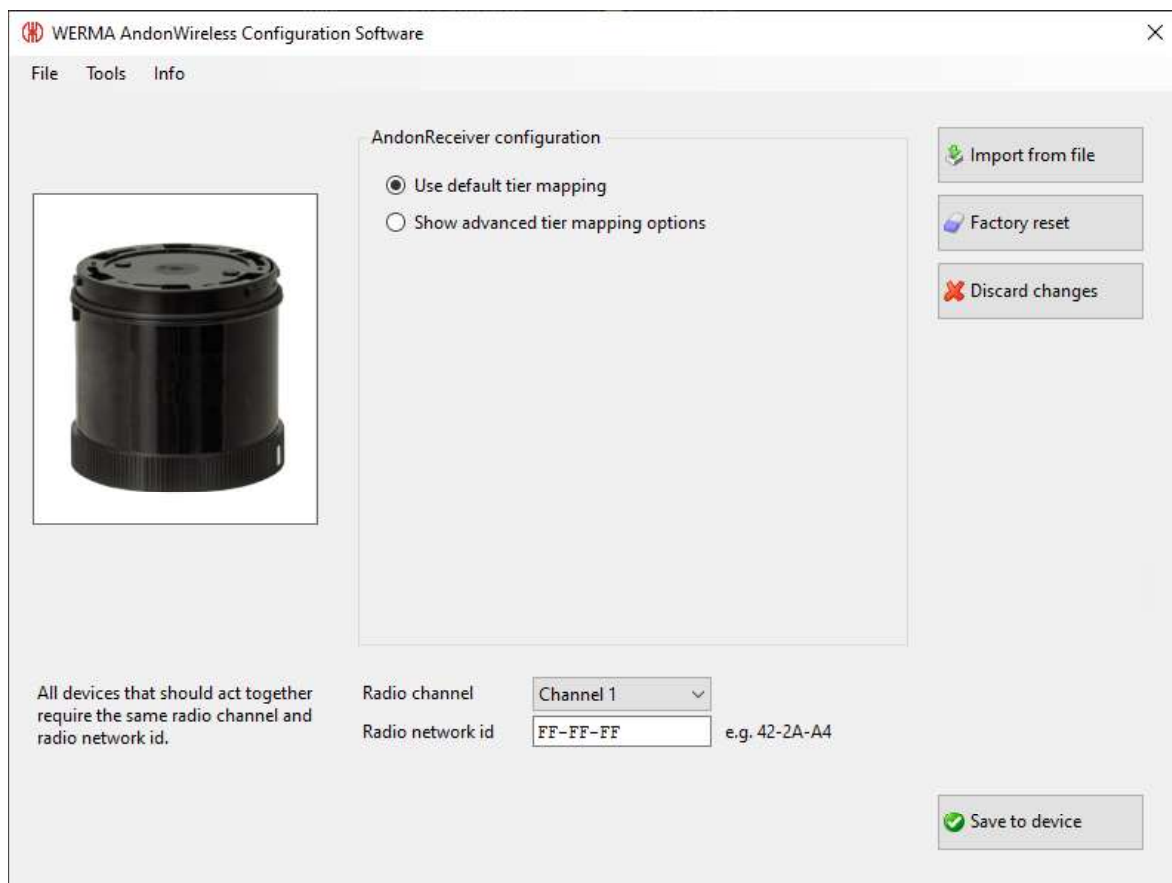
WERMA AndonWireless Configuration Software
×

File Tools Info

AndonReceiver configuration

Use default tier mapping

Show advanced tier mapping options

Import from file

Factory reset

Discard changes

All devices that should act together require the same radio channel and radio network id.

Radio channel
Channel 1

Radio network id
FF-FF-FF
e.g. 42-2A-A4

Save to device